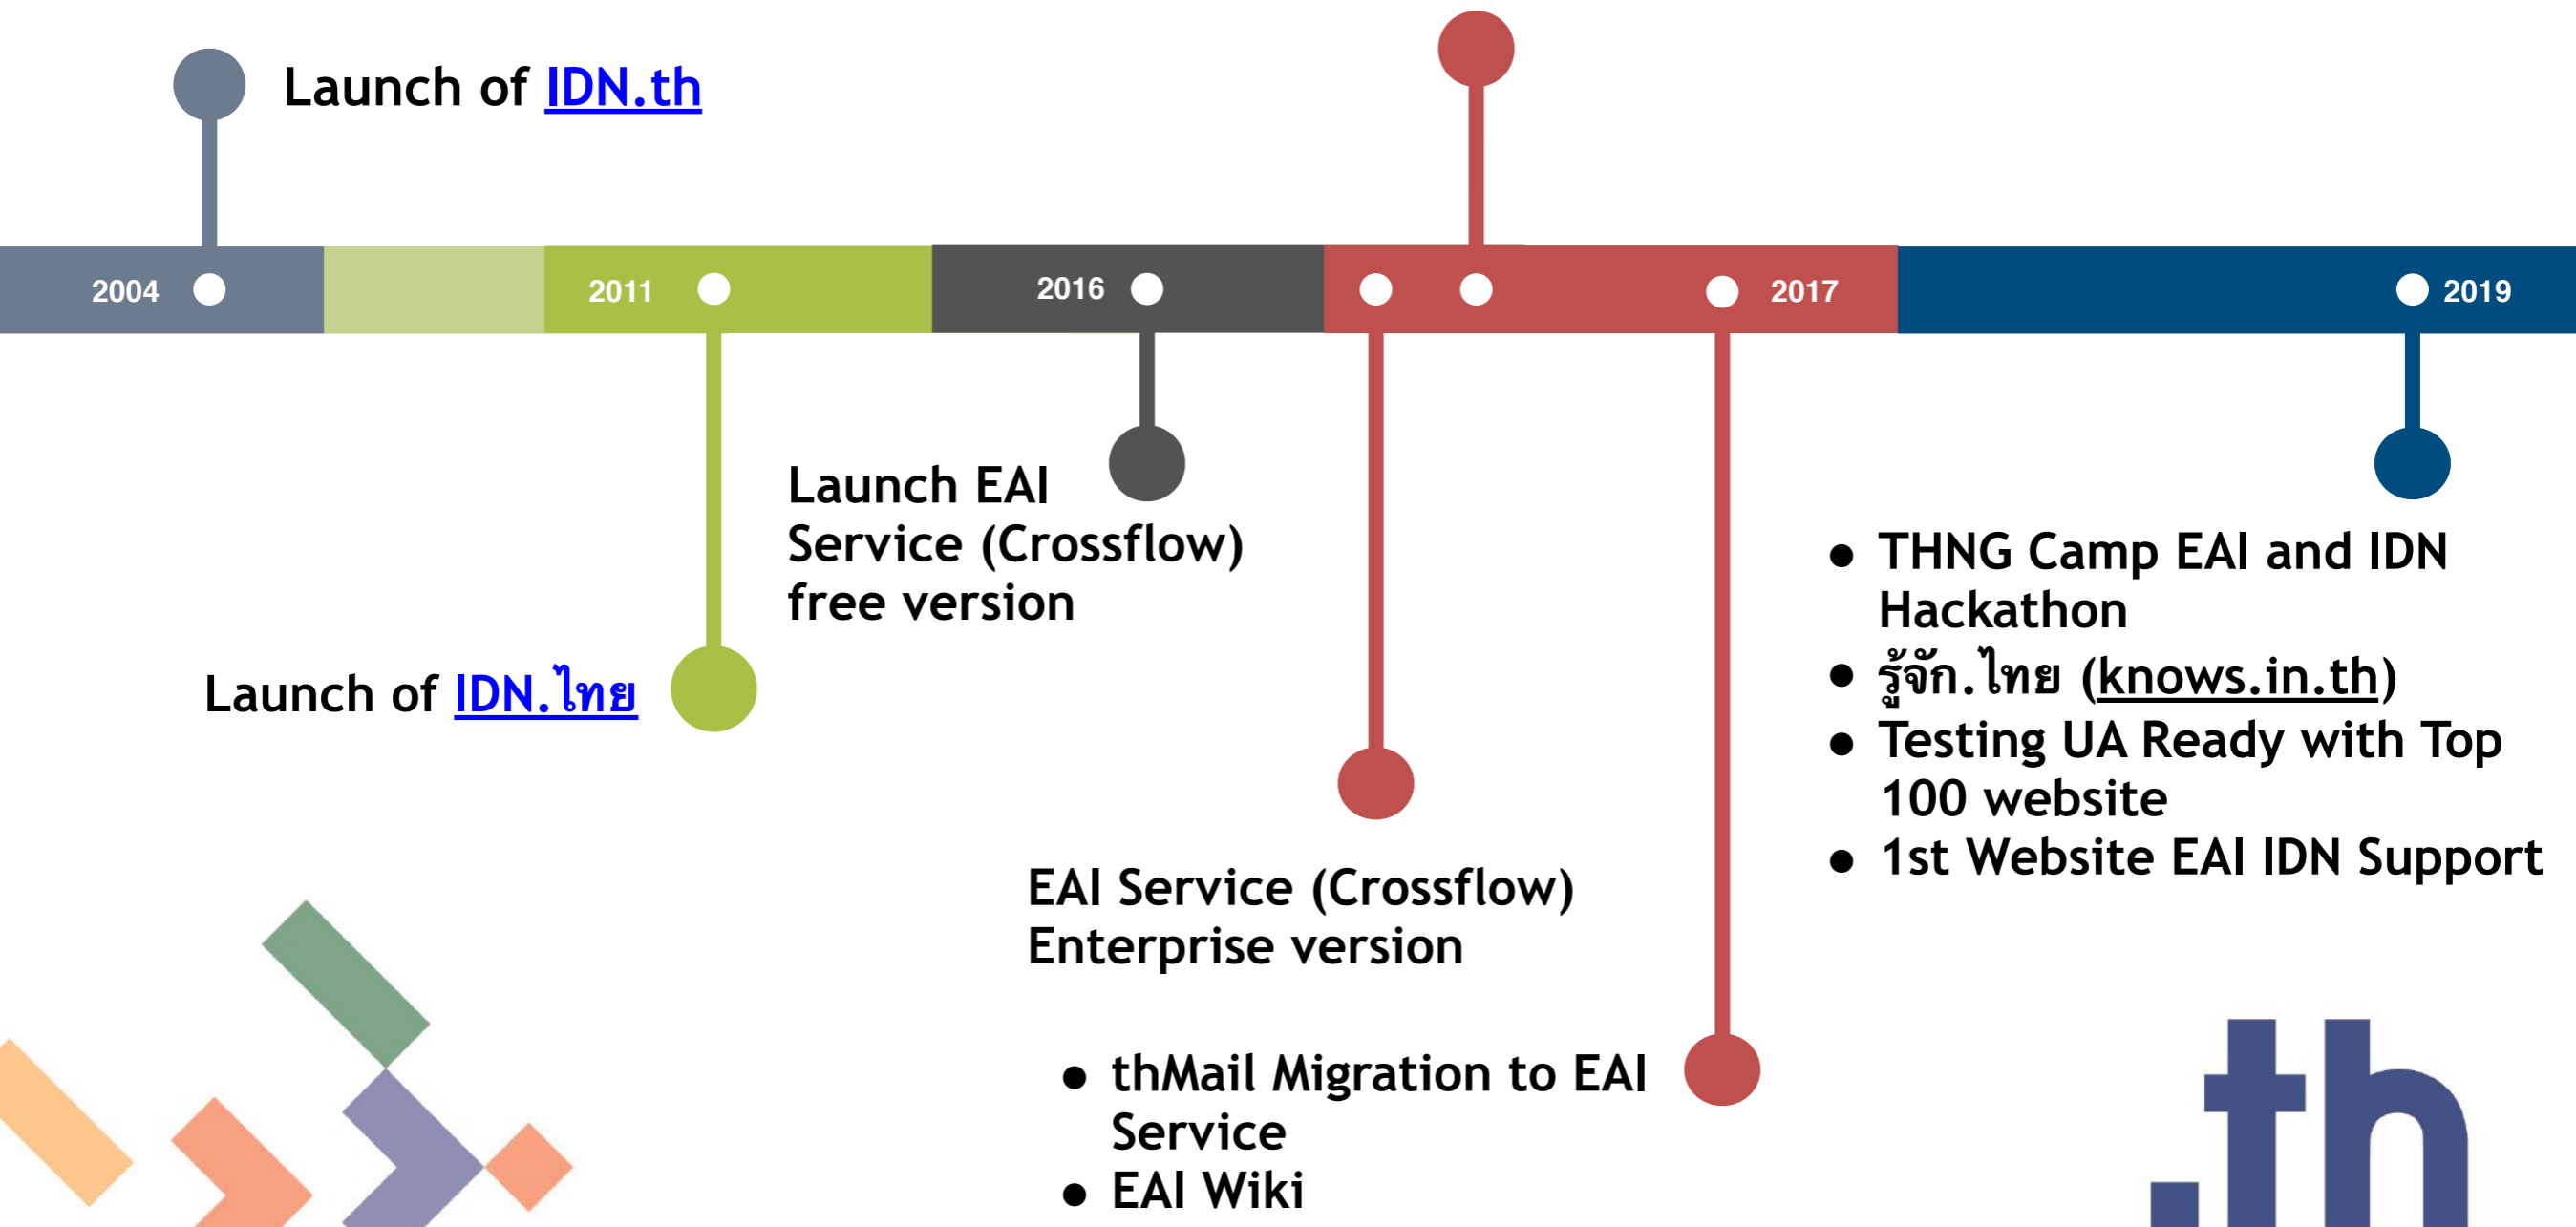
Launch of IDN.th

2004

2011

2016

2017

2019

Launch EAI Service (Crossflow) free version

Launch of IDN.ไทย

EAI Service (Crossflow) Enterprise version

- thMail Migration to EAI Service
- EAI Wiki

- THNG Camp EAI and IDN Hackathon
- รู้จัก.ไทย (knows.in.th)
- Testing UA Ready with Top 100 website
- 1st Website EAI IDN Support

.th